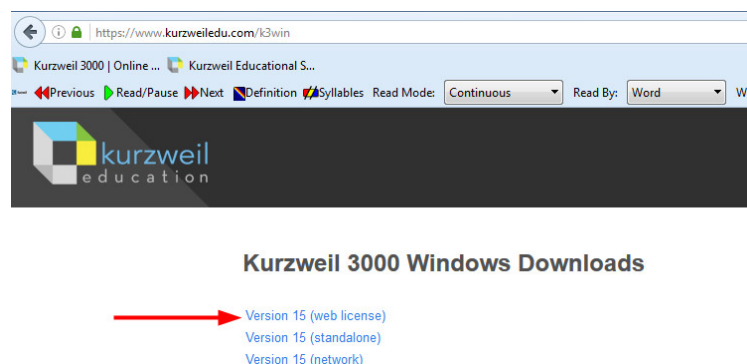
https://www.kurzweiledu.com/k3win

Kurzweil 3000 | Online ... Kurzweil Educational S...

Previous Read/Pause Next Definition Syllables Read Mode: Continuous Read By: Word W

kurzweil
education

Kurzweil 3000 Windows Downloads

Version 15 (web license)
Version 15 (standalone)
Version 15 (network)